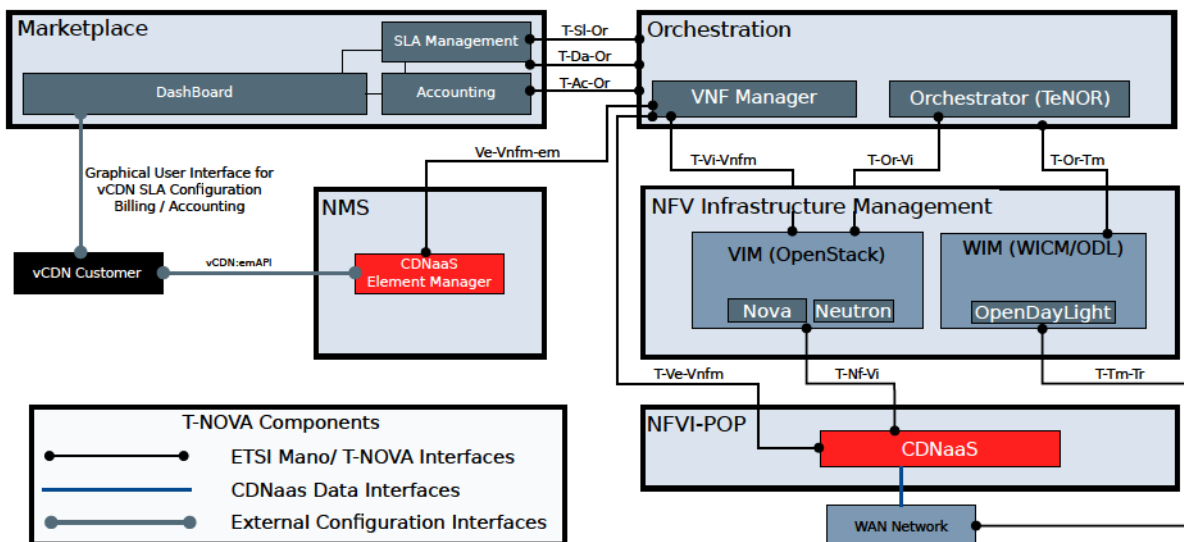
Marketplace

SLA Management

DashBoard

Accounting

T-Sl-Or

T-Da-Or

T-Ac-Or

Orchestration

VNF Manager

Orchestrator (TeNOR)

Ve-Vnfm-em

T-Vi-Vnfm

T-Or-Vi

T-Or-Tm

Graphical User Interface for vCDN SLA Configuration Billing / Accounting

NMS

NFV Infrastructure Management

VIM (OpenStack)

WIM (WICM/ODL)

vCDN Customer

vCDN:emAPI

CDNaaS Element Manager

Nova

Neutron

OpenDayLight

T-Ve-Vnfm

T-Nf-Vi

T-Tm-Tr

T-NOVA Components

ETSI Mano/ T-NOVA Interfaces

CDNaas Data Interfaces

External Configuration Interfaces

NFVI-POP

CDNaaS

WAN Network